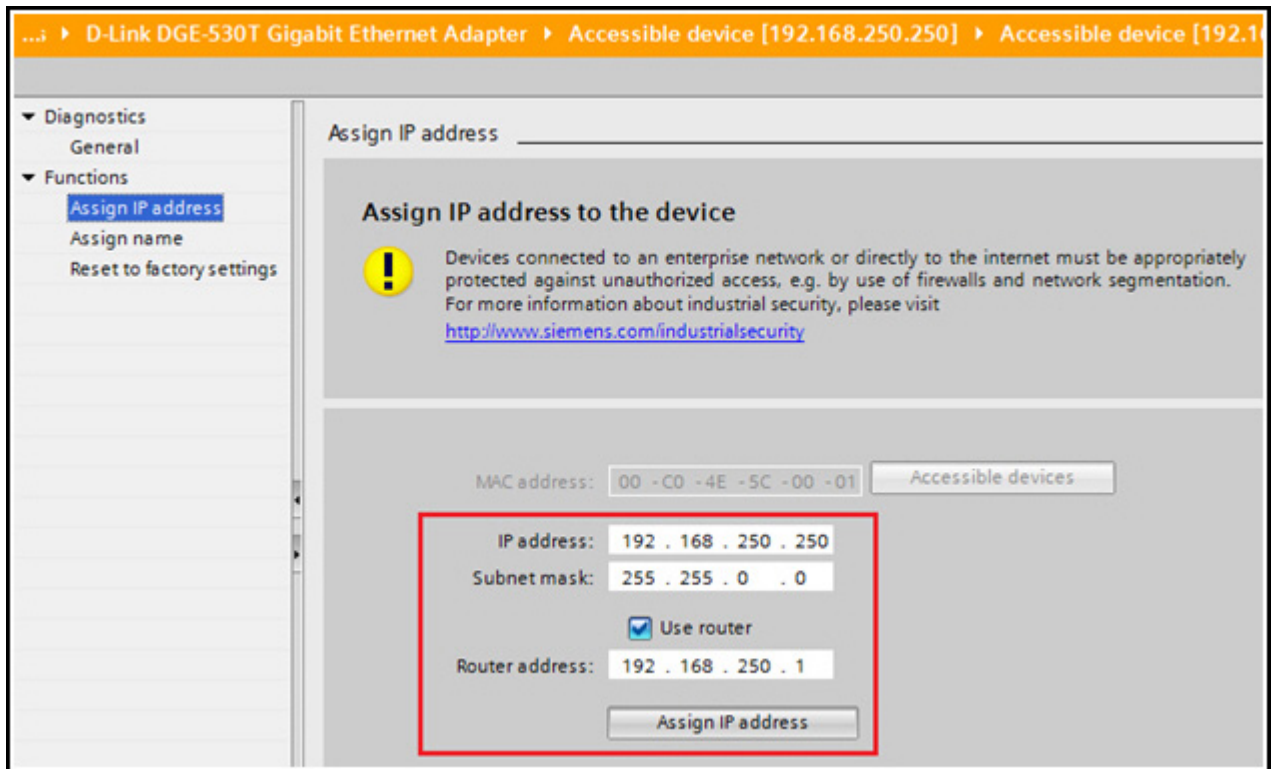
...s ▸ D-Link DGE-530T Gigabit Ethernet Adapter ▸ Accessible device [192.168.250.250] ▸ Accessible device [192.1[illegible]

▾ Diagnostics
General
▾ Functions
Assign IP address
Assign name
Reset to factory settings

Assign IP address

Assign IP address to the device

Devices connected to an enterprise network or directly to the internet must be appropriately protected against unauthorized access, e.g. by use of firewalls and network segmentation. For more information about industrial security, please visit
http://www.siemens.com/industrialsecurity

MAC address: 00 -C0 -4E -5C -00 -01
Accessible devices

IP address: 192 . 168 . 250 . 250
Subnet mask: 255 . 255 . 0 . 0
Use router
Router address: 192 . 168 . 250 . 1
Assign IP address